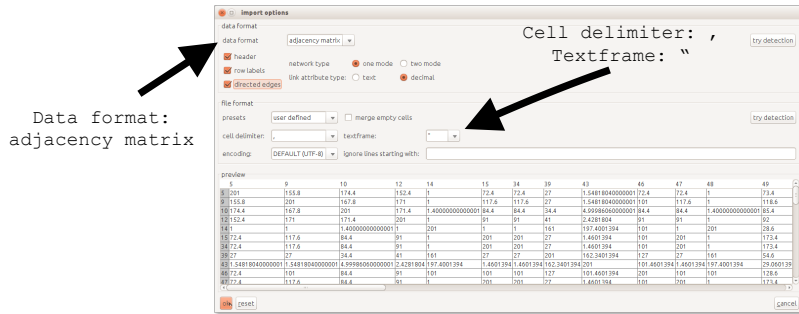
import options

data format

data format adjacency matrix

try detection

header

row labels

directed edges

network type one mode two mode

link attribute type: text decimal

Cell delimiter: ,
Textframe: “

Data format:
adjacency matrix

file format

presets user defined

merge empty cells

try detection

cell delimiter: ,

textframe: "

encoding: DEFAULT (UTF-8)

ignore lines starting with:

preview

| | 5 | 9 | 10 | 12 | 14 | 15 | 34 | 39 | 43 | 46 | 47 | 48 | 49 |
|---|---|---|---|---|---|---|---|---|---|---|---|---|---|
| 5 | 201 | 155.8 | 174.4 | 152.4 | 1 | 72.4 | 72.4 | 27 | 1.54818040000001 | 72.4 | 72.4 | 1 | 73.4 |
| 9 | 155.8 | 201 | 167.8 | 171 | 1 | 117.6 | 117.6 | 27 | 1.54818040000001 | 101 | 117.6 | 1 | 118.6 |
| 10 | 174.4 | 167.8 | 201 | 171.4 | 1.40000000000001 | 84.4 | 84.4 | 34.4 | 4.99986060000001 | 84.4 | 84.4 | 1.40000000000001 | 85.4 |
| 12 | 152.4 | 171 | 171.4 | 201 | 1 | 91 | 91 | 41 | 2.4281804 | 91 | 91 | 1 | 92 |
| 14 | 1 | 1 | 1.40000000000001 | 1 | 201 | 1 | 1 | 161 | 197.4001394 | 101 | 1 | 201 | 28.6 |
| 15 | 72.4 | 117.6 | 84.4 | 91 | 1 | 201 | 201 | 27 | 1.4601394 | 101 | 201 | 1 | 173.4 |
| 34 | 72.4 | 117.6 | 84.4 | 91 | 1 | 201 | 201 | 27 | 1.4601394 | 101 | 201 | 1 | 173.4 |
| 39 | 27 | 27 | 34.4 | 41 | 161 | 27 | 27 | 201 | 162.3401394 | 127 | 27 | 161 | 54.6 |
| 43 | 1.54818040000001 | 1.54818040000001 | 4.99986060000001 | 2.4281804 | 197.4001394 | 1.4601394 | 1.4601394 | 162.3401394 | 201 | 101.4601394 | 1.4601394 | 197.4001394 | 29.060139 |
| 46 | 72.4 | 101 | 84.4 | 91 | 101 | 101 | 101 | 127 | 101.4601394 | 201 | 101 | 101 | 128.6 |
| 47 | 72.4 | 117.6 | 84.4 | 91 | 1 | 201 | 201 | 27 | 1.4601394 | 101 | 201 | 1 | 173.4 |

ok reset

cancel